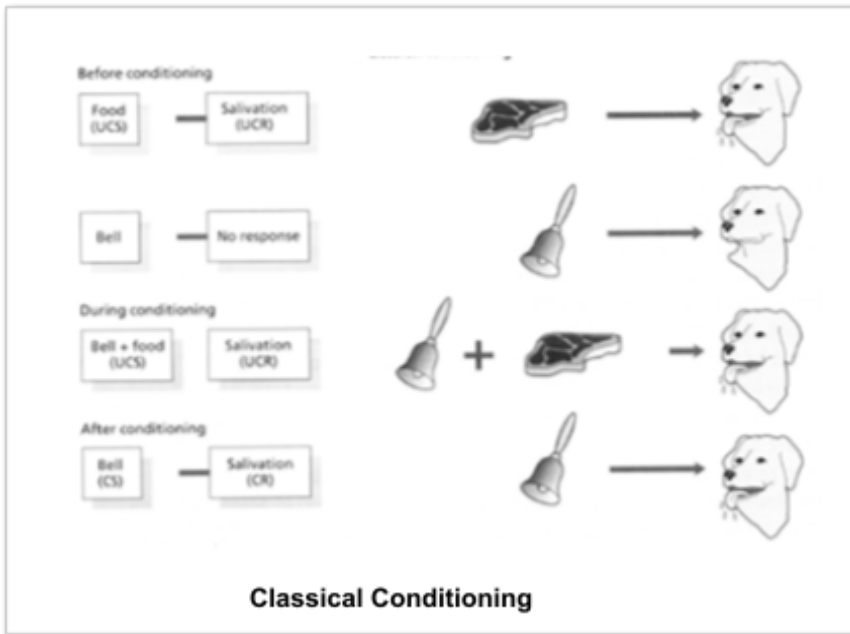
Before conditioning

Food (UCS) — Salivation (UCR)

Bell — No response

During conditioning

Bell + food (UCS) Salivation (UCR)

After conditioning

Bell (CS) — Salivation (CR)

Classical Conditioning